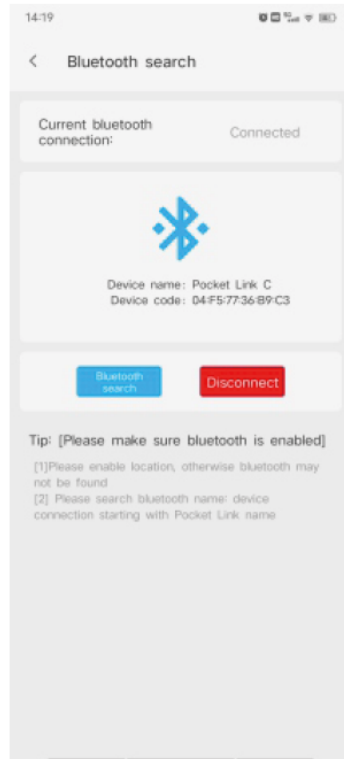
14:19

<

Bluetooth search

Current bluetooth connection:

Connected

Device name: Pocket Link C
Device code: 04:F5:77:36:B9:C3

Bluetooth search

Disconnect

Tip: [Please make sure bluetooth is enabled]

[1]Please enable location, otherwise bluetooth may not be found
[2] Please search bluetooth name: device connection starting with Pocket Link name